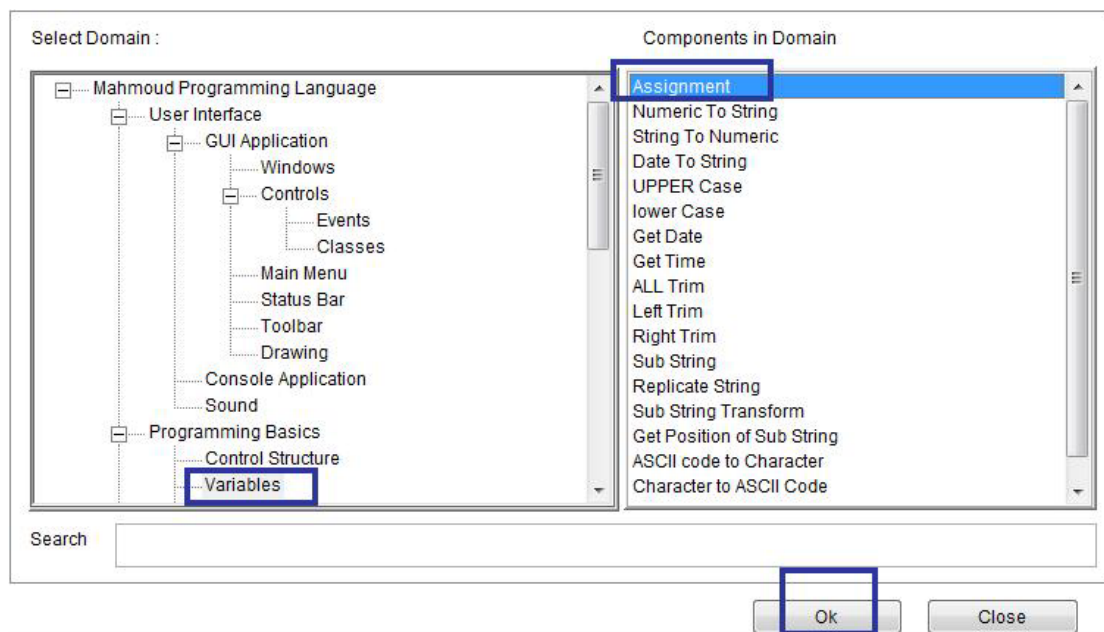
Select Domain :

Mahmoud Programming Language
User Interface
GUI Application
Windows
Controls
Events
Classes
Main Menu
Status Bar
Toolbar
Drawing
Console Application
Sound
Programming Basics
Control Structure
Variables

Components in Domain

Assignment
Numeric To String
String To Numeric
Date To String
UPPER Case
lower Case
Get Date
Get Time
ALL Trim
Left Trim
Right Trim
Sub String
Replicate String
Sub String Transform
Get Position of Sub String
ASCII code to Character
Character to ASCII Code

Search

Ok

Close